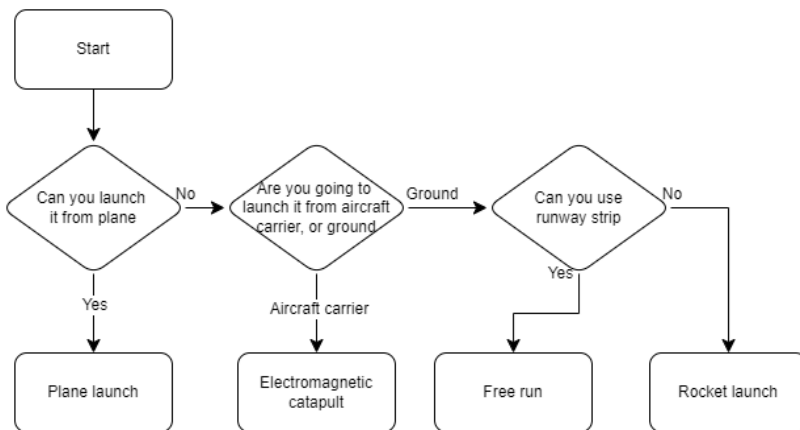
Start

Can you launch it from plane

No

Are you going to launch it from aircraft carrier, or ground

Ground

Can you use runway strip

No

Yes

Aircraft carrier

Yes

Plane launch

Electromagnetic catapult

Free run

Rocket launch